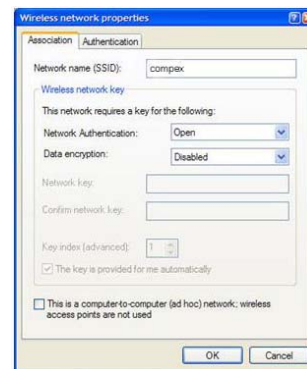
Wireless network properties

Association | Authentication

Network name (SSID): compex

Wireless network key

This network requires a key for the following:

Network Authentication: Open

Data encryption: Disabled

Network key:

Confirm network key:

Key index (advanced): 1

The key is provided for me automatically

This is a computer-to-computer (ad hoc) network; wireless access points are not used

OK | Cancel